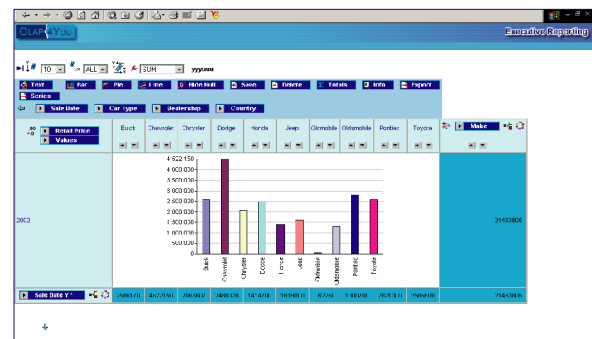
OLAP4YOU

Executive Reporting

10 ALL SUM yyyuuu

Text Bar Pie Line Hide Null Save Delete Totals Info Export Series

Sale Date Car Type Dealership Country

Retail Price Values

| | Buick | Chevrolet | Chrysler | Dodge | Honda | Jeep | Oldmobile | Oldsmobile | Pontiac | Toyota | Make |
|---|---|---|---|---|---|---|---|---|---|---|---|
| 2002 | | | | | | | | | | | 21453805 |
| Sale Date Y | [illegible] | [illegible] | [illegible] | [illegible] | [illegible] | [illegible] | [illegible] | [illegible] | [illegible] | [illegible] | 21453805 |

4 522 150
4 000 000
3 500 000
3 000 000
2 500 000
2 000 000
1 500 000
1 000 000
500 000
0

Buick
Chevrolet
Chrysler
Dodge
Honda
Jeep
Oldmobile
Oldsmobile
Pontiac
Toyota